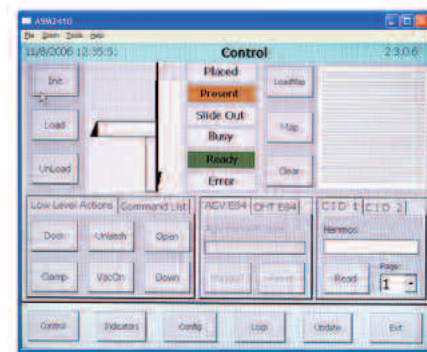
A9M2410

File Open Tools Help

11/8/2006 12:35:51

Control

2.3.0.6

Init

Load

UnLoad

Placed

Present

Slide Out

Busy

Ready

Error

LoadMap

Map

Clear

Low Level Actions

Command List

Dock

Unlatch

Open

Clamp

VacOn

Down

AGV E84

OHT E84

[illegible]

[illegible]

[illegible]

CID 1

CID 2

Hermos

Read

Page

1

Control

Indicators

Config

Logs

Update

Exit